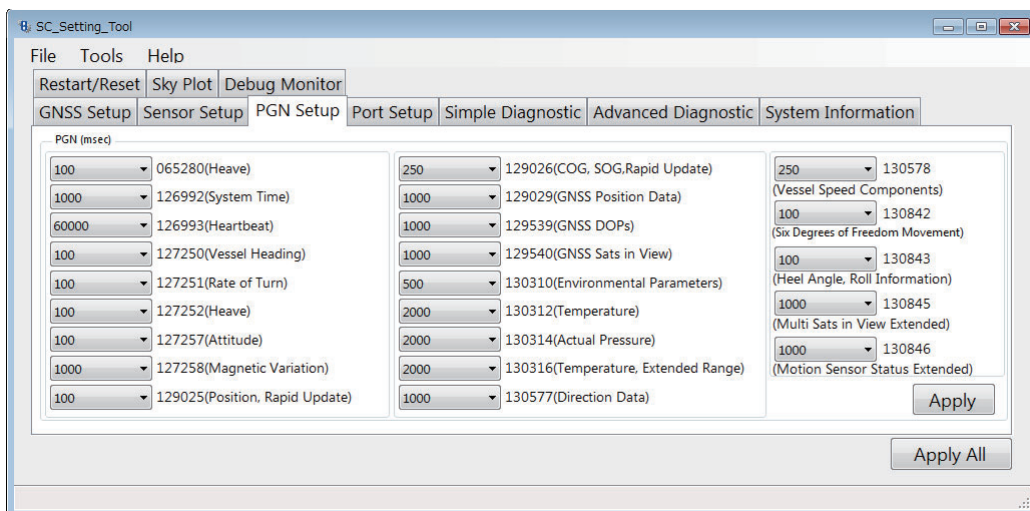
SC_Setting_Tool

File Tools Help

Restart/Reset Sky Plot Debug Monitor

GNSS Setup Sensor Setup PGN Setup Port Setup Simple Diagnostic Advanced Diagnostic System Information

PGN (msec)

100 065280(Heave)
1000 126992(System Time)
60000 126993(Heartbeat)
100 127250(Vessel Heading)
100 127251(Rate of Turn)
100 127252(Heave)
100 127257(Attitude)
1000 127258(Magnetic Variation)
100 129025(Position, Rapid Update)

250 129026(COG, SOG,Rapid Update)
1000 129029(GNSS Position Data)
1000 129539(GNSS DOPs)
1000 129540(GNSS Sats in View)
500 130310(Environmental Parameters)
2000 130312(Temperature)
2000 130314(Actual Pressure)
2000 130316(Temperature, Extended Range)
1000 130577(Direction Data)

250 130578
(Vessel Speed Components)
100 130842
(Six Degrees of Freedom Movement)
100 130843
(Heel Angle, Roll Information)
1000 130845
(Multi Sats in View Extended)
1000 130846
(Motion Sensor Status Extended)

Apply

Apply All